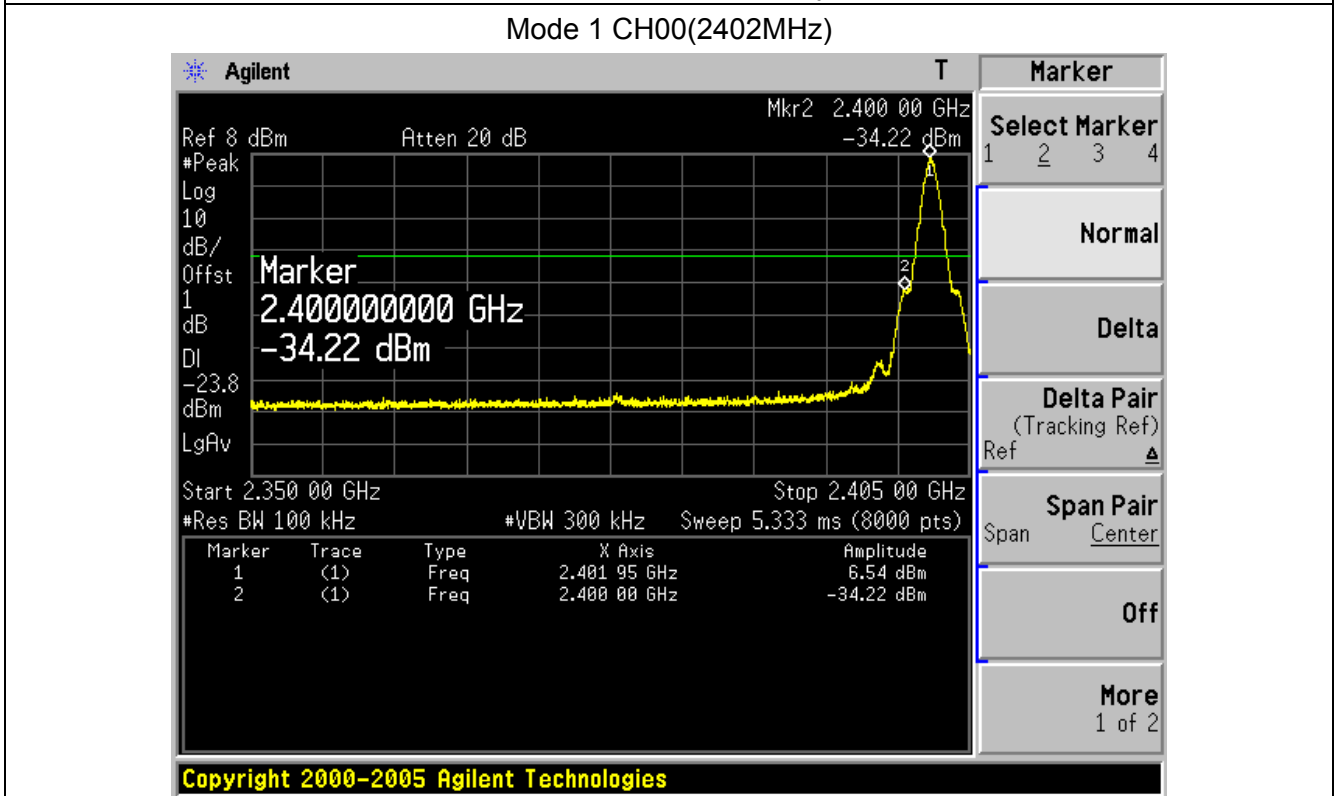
Mode 1 CH00(2402MHz)

Agilent

T

Marker

Mkr2 2.400 00 GHz
Ref 8 dBm Atten 20 dB -34.22 dBm
#Peak
Log
10
dB/
Offst
1
dB
Dl
-23.8
dBm
LgAv

Marker
2.400000000 GHz
-34.22 dBm

1
2

Start 2.350 00 GHz Stop 2.405 00 GHz
#Res BW 100 kHz #VBW 300 kHz Sweep 5.333 ms (8000 pts)

| Marker | Trace | Type | X Axis | Amplitude |
|---|---|---|---|---|
| 1 | (1) | Freq | 2.401 95 GHz | 6.54 dBm |
| 2 | (1) | Freq | 2.400 00 GHz | -34.22 dBm |

Select Marker
1 2 3 4

Normal

Delta

Delta Pair
(Tracking Ref)
Ref Δ

Span Pair
Span Center

Off

More
1 of 2

Copyright 2000-2005 Agilent Technologies